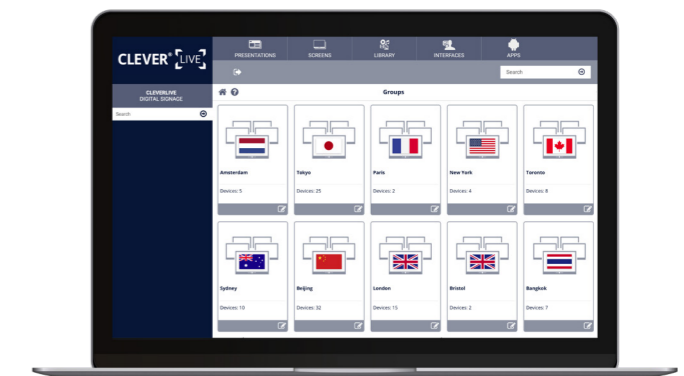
CLEVER® LIVE

PRESENTATIONS SCREENS LIBRARY INTERFACES APPS

Search

CLEVERLIVE
DIGITAL SIGNAGE

Search

Groups

Amsterdam
Devices: 5

Tokyo
Devices: 25

Paris
Devices: 2

New York
Devices: 4

Toronto
Devices: 8

Sydney
Devices: 10

Beijing
Devices: 32

London
Devices: 15

Bristol
Devices: 2

Bangkok
Devices: 7